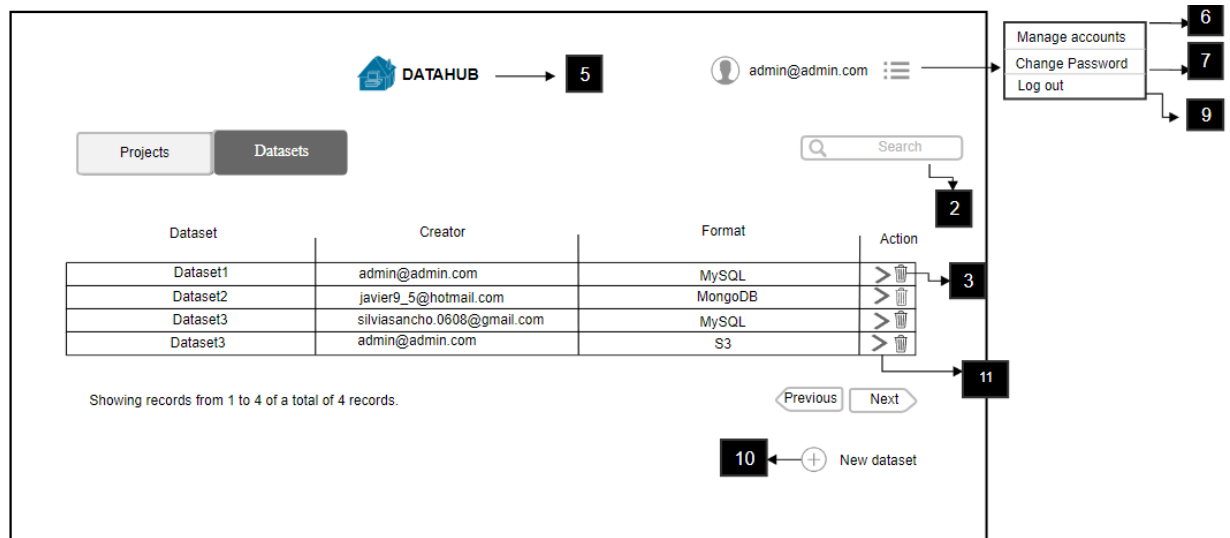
DATAHUB
5
admin@admin.com
Manage accounts
Change Password
Log out
6
7
9

Projects
Datasets
Search
2

| Dataset | Creator | Format | Action |
|---|---|---|---|
| Dataset1 | admin@admin.com | MySQL | |
| Dataset2 | javier9_5@hotmail.com | MongoDB | |
| Dataset3 | silviasancho.0608@gmail.com | MySQL | |
| Dataset3 | admin@admin.com | S3 | |

3
11

Showing records from 1 to 4 of a total of 4 records.
Previous
Next
10
New dataset